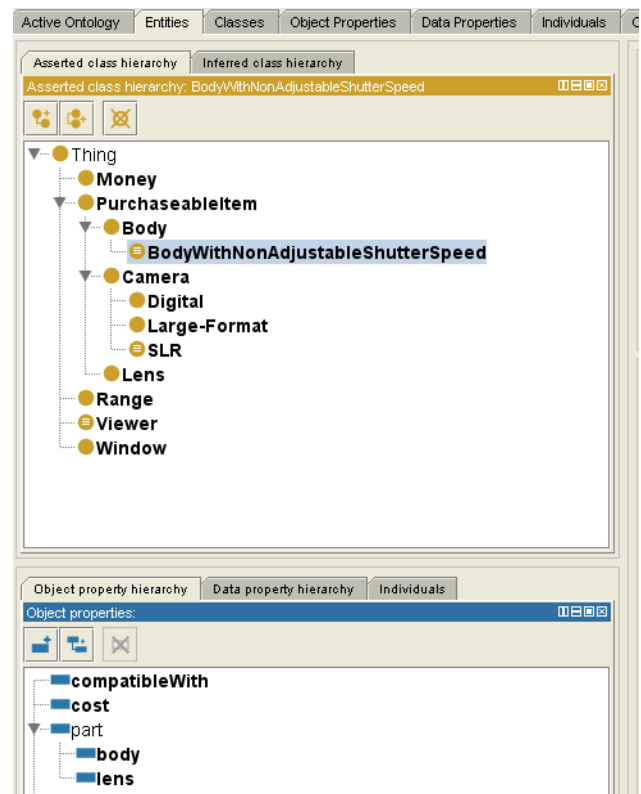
Active Ontology | Entities | Classes | Object Properties | Data Properties | Individuals | O

Asserted class hierarchy | Inferred class hierarchy

Asserted class hierarchy: BodyWithNonAdjustableShutterSpeed

Thing
Money
PurchaseableItem
Body
BodyWithNonAdjustableShutterSpeed
Camera
Digital
Large-Format
SLR
Lens
Range
Viewer
Window

Object property hierarchy | Data property hierarchy | Individuals

Object properties:

compatibleWith
cost
part
body
lens